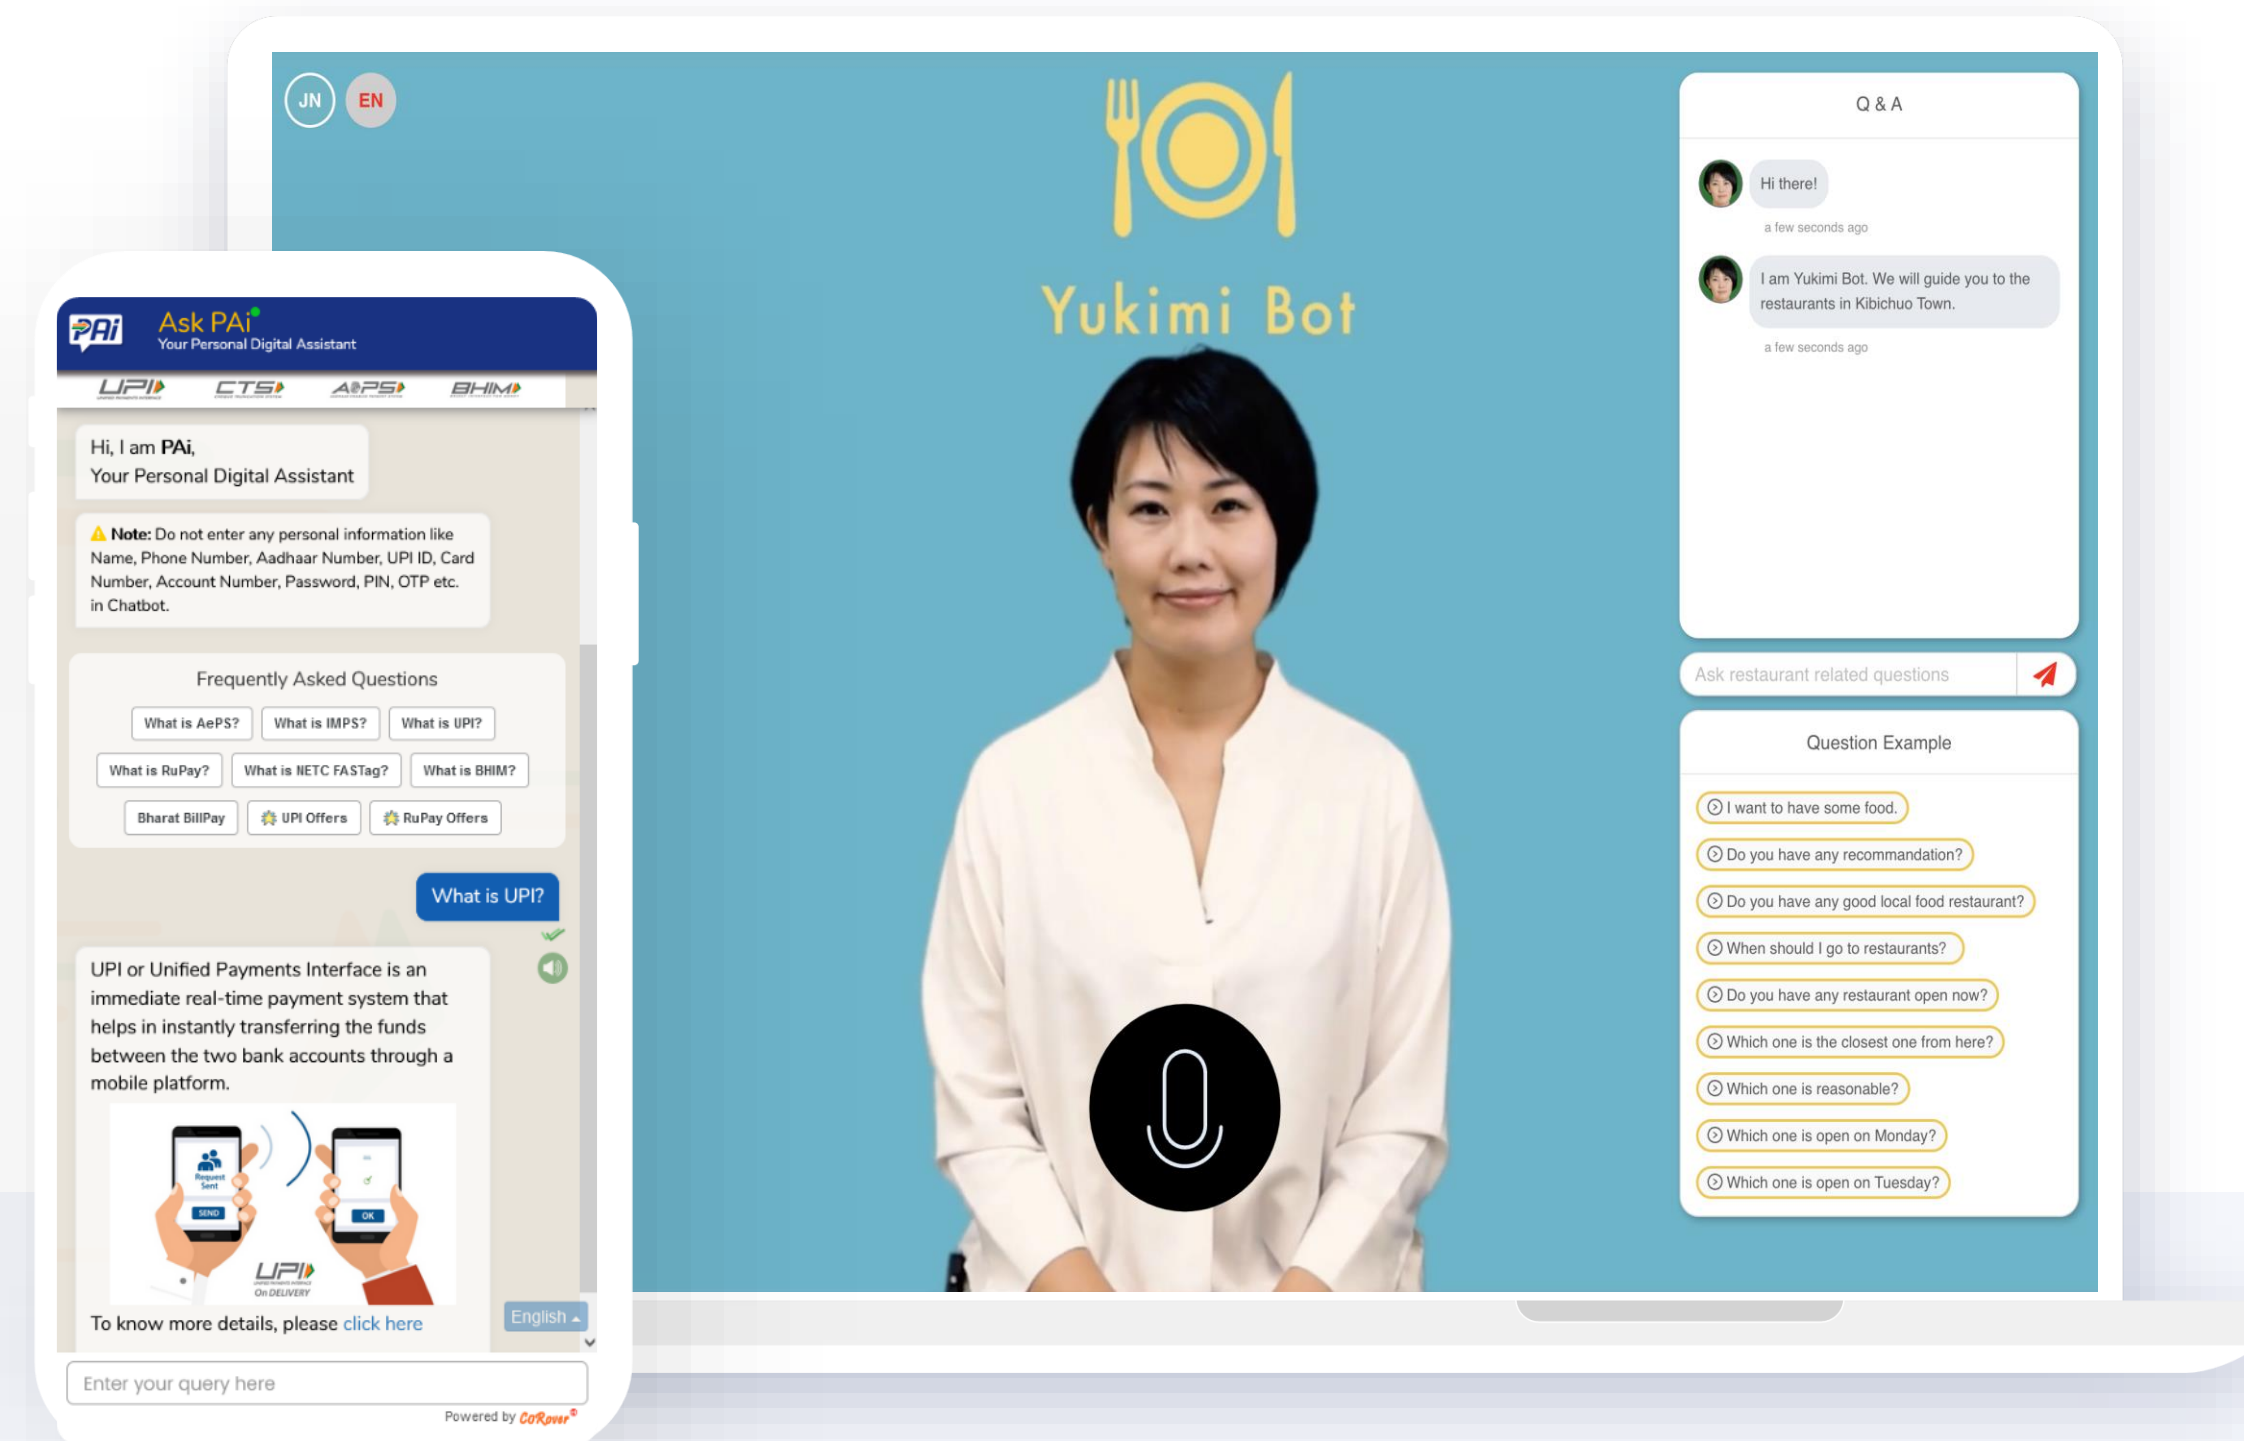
PAi
Ask PAi
Your Personal Digital Assistant

UPI CTS AePS BHIM

Hi, I am PAi,
Your Personal Digital Assistant

Note: Do not enter any personal information like Name, Phone Number, Aadhaar Number, UPI ID, Card Number, Account Number, Password, PIN, OTP etc. in Chatbot.

Frequently Asked Questions

What is AePS? What is IMPS? What is UPI?
What is RuPay? What is NETC FASTag? What is BHIM?
Bharat BillPay UPI Offers RuPay Offers

What is UPI?

UPI or Unified Payments Interface is an immediate real-time payment system that helps in instantly transferring the funds between the two bank accounts through a mobile platform.

Request Sent
SEND
OK
UPI
On DELIVERY

To know more details, please click here

English

Enter your query here

Powered by CoRover

JN EN

Yukimi Bot

Q & A

Hi there!
a few seconds ago

I am Yukimi Bot. We will guide you to the restaurants in Kibichuo Town.
a few seconds ago

Ask restaurant related questions

Question Example

I want to have some food.
Do you have any recommandation?
Do you have any good local food restaurant?
When should I go to restaurants?
Do you have any restaurant open now?
Which one is the closest one from here?
Which one is reasonable?
Which one is open on Monday?
Which one is open on Tuesday?